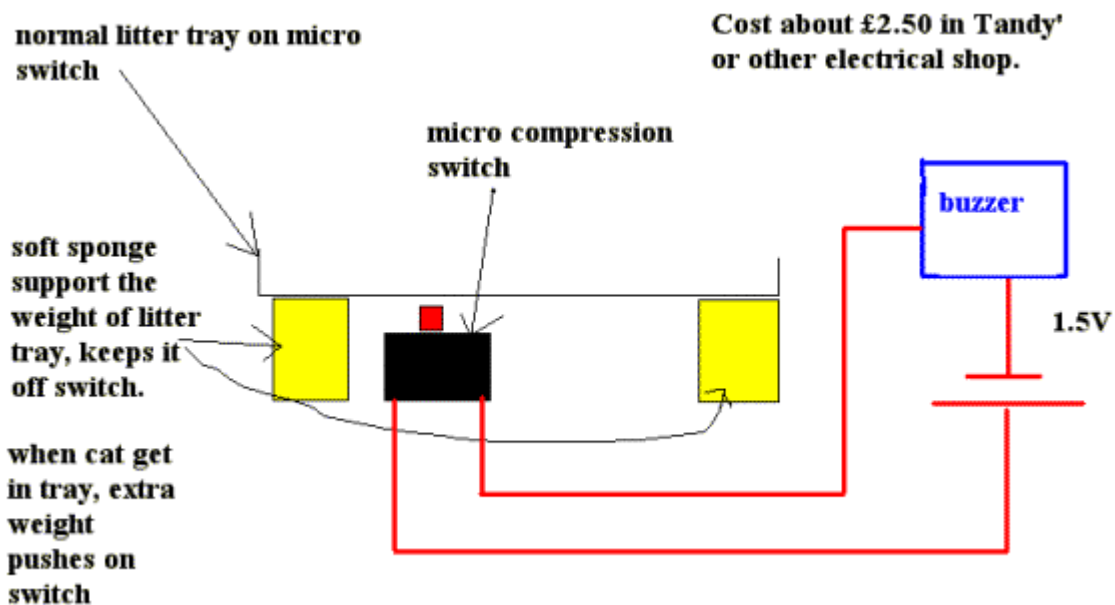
normal litter tray on micro switch

Cost about £2.50 in Tandy' or other electrical shop.

micro compression switch

buzzer

soft sponge support the weight of litter tray, keeps it off switch.

1.5V

when cat get in tray, extra weight pushes on switch